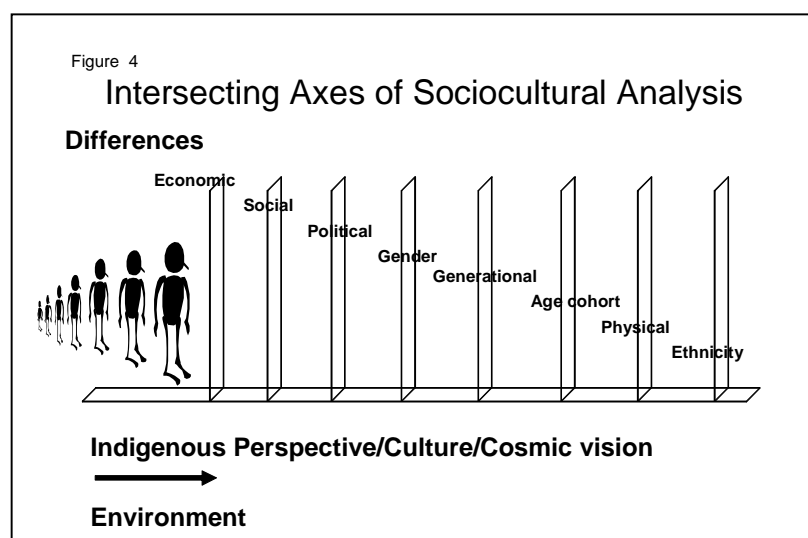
Figure 4

Intersecting Axes of Sociocultural Analysis

Differences

Economic

Social

Political

Gender

Generational

Age cohort

Physical

Ethnicity

Indigenous Perspective/Culture/Cosmic vision

Environment